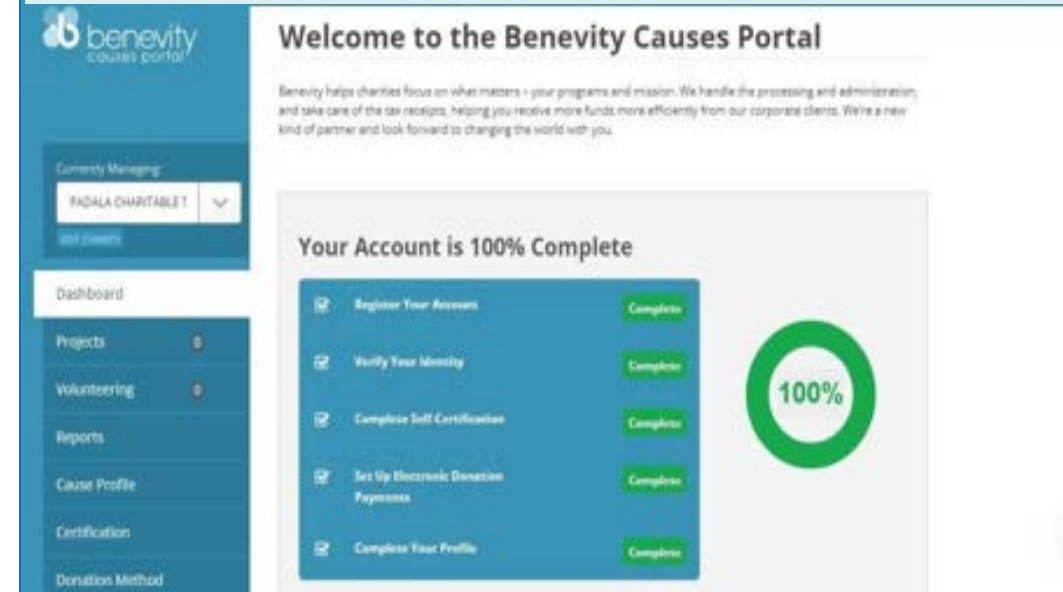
benevity
causes portal

Currently Managing:
PADALA CHARITABLE T
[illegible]

Dashboard
Projects 0
Volunteering 0
Reports
Cause Profile
Certification
Donation Method

Welcome to the Benevity Causes Portal

Benevity helps charities focus on what matters – your programs and mission. We handle the processing and administration, and take care of the tax receipts, helping you receive more funds more efficiently from our corporate clients. We're a new kind of partner and look forward to changing the world with you.

Your Account is 100% Complete

Register Your Account Complete
Verify Your Identity Complete
Complete Self Certification Complete
Set Up Electronic Donation Payments Complete
Complete Your Profile Complete

100%